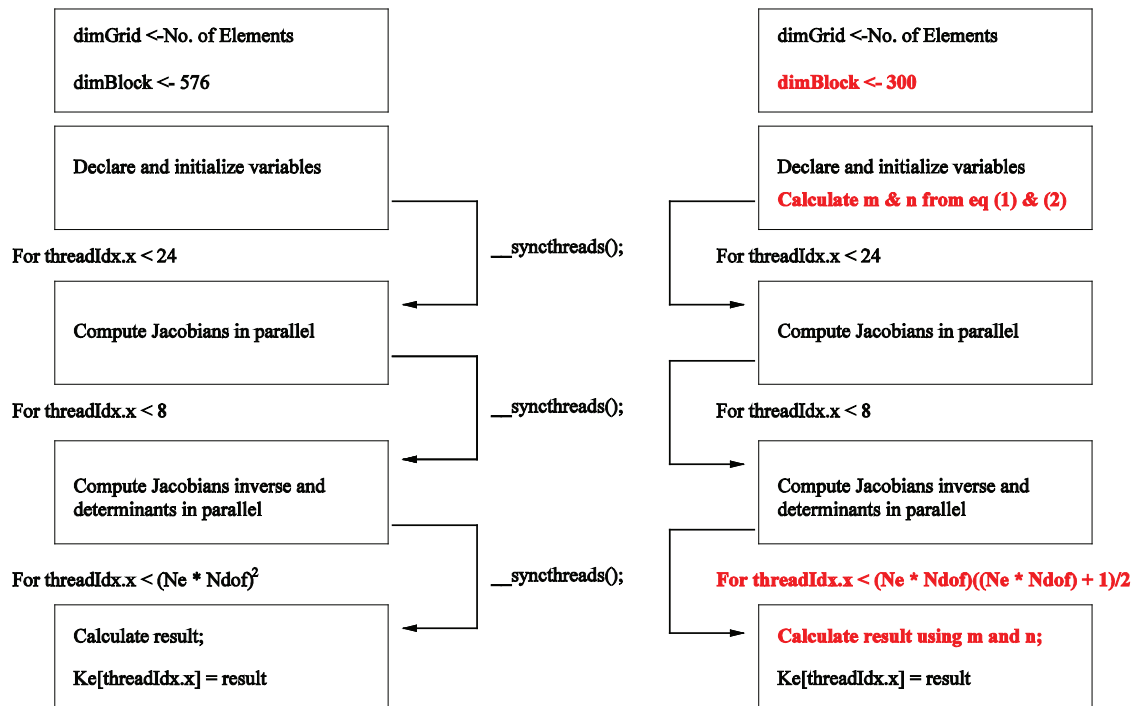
dimGrid <-No. of Elements

dimBlock <- 576

Declare and initialize variables

For threadIdx.x < 24

Compute Jacobians in parallel

For threadIdx.x < 8

Compute Jacobians inverse and determinants in parallel

For threadIdx.x < $(Ne * Ndof)^2$

Calculate result;

Ke[threadIdx.x] = result

__syncthreads();

__syncthreads();

__syncthreads();

dimGrid <-No. of Elements

dimBlock <- 300

Declare and initialize variables

Calculate m & n from eq (1) & (2)

For threadIdx.x < 24

Compute Jacobians in parallel

For threadIdx.x < 8

Compute Jacobians inverse and determinants in parallel

For threadIdx.x < (Ne * Ndof)((Ne * Ndof) + 1)/2

Calculate result using m and n;

Ke[threadIdx.x] = result